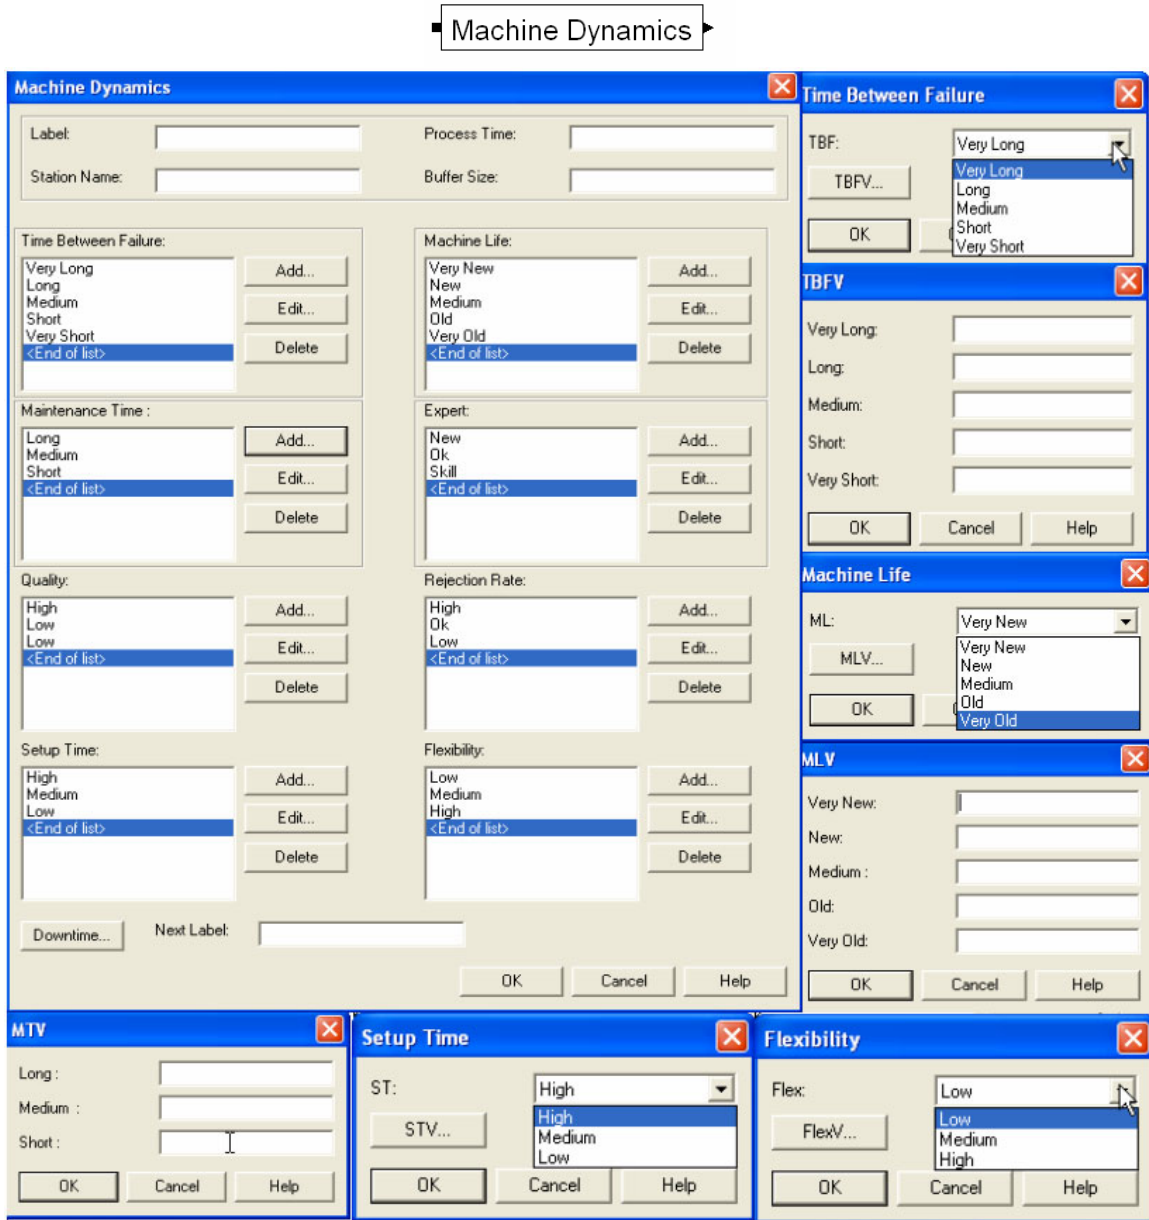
Machine Dynamics

Machine Dynamics

Label:
Process Time:
Station Name:
Buffer Size:

Time Between Failure:
Very Long
Long
Medium
Short
Very Short
<End of list>
Add...
Edit...
Delete

Machine Life:
Very New
New
Medium
Old
Very Old
<End of list>
Add...
Edit...
Delete

Maintenance Time :
Long
Medium
Short
<End of list>
Add...
Edit...
Delete

Expert:
New
Ok
Skill
<End of list>
Add...
Edit...
Delete

Quality:
High
Low
Low
<End of list>
Add...
Edit...
Delete

Rejection Rate:
High
Ok
Low
<End of list>
Add...
Edit...
Delete

Setup Time:
High
Medium
Low
<End of list>
Add...
Edit...
Delete

Flexibility:
Low
Medium
High
<End of list>
Add...
Edit...
Delete

Downtime...
Next Label:
OK
Cancel
Help

Time Between Failure
TBF:
Very Long
Very Long
Long
Medium
Short
Very Short
TBFV...
OK

TBFV
Very Long:
Long:
Medium:
Short:
Very Short:
OK
Cancel
Help

Machine Life
ML:
Very New
Very New
New
Medium
Old
Very Old
MLV...
OK

MLV
Very New:
New:
Medium :
Old:
Very Old:
OK
Cancel
Help

MTV
Long :
Medium :
Short :
OK
Cancel
Help

Setup Time
ST:
High
High
Medium
Low
STV...
OK
Cancel
Help

Flexibility
Flex:
Low
Low
Medium
High
FlexV...
OK
Cancel
Help